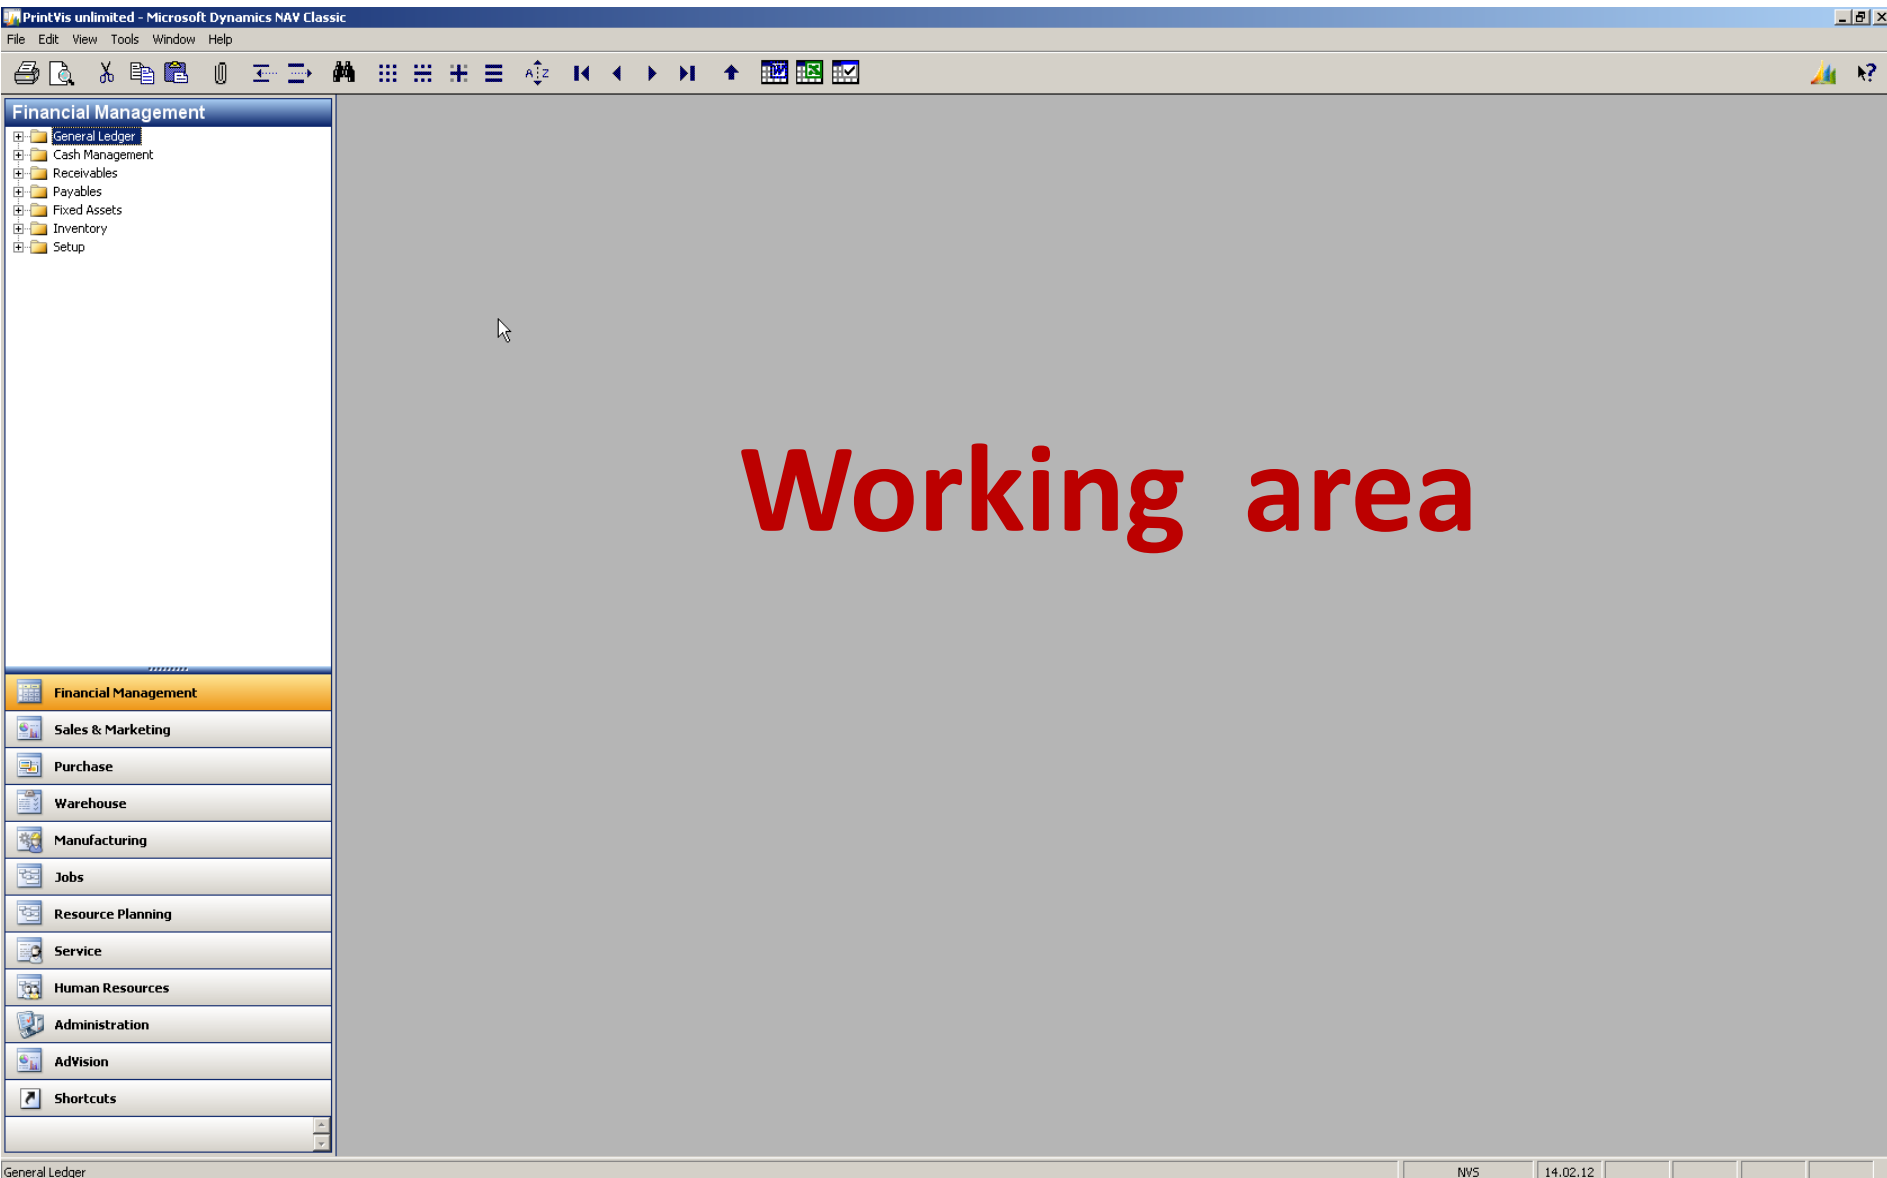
PrintVis unlimited - Microsoft Dynamics NAV Classic

File Edit View Tools Window Help

Financial Management

General Ledger
Cash Management
Receivables
Payables
Fixed Assets
Inventory
Setup

Working area

Financial Management
Sales & Marketing
Purchase
Warehouse
Manufacturing
Jobs
Resource Planning
Service
Human Resources
Administration
AdVision
Shortcuts

General Ledger NVS 14.02.12